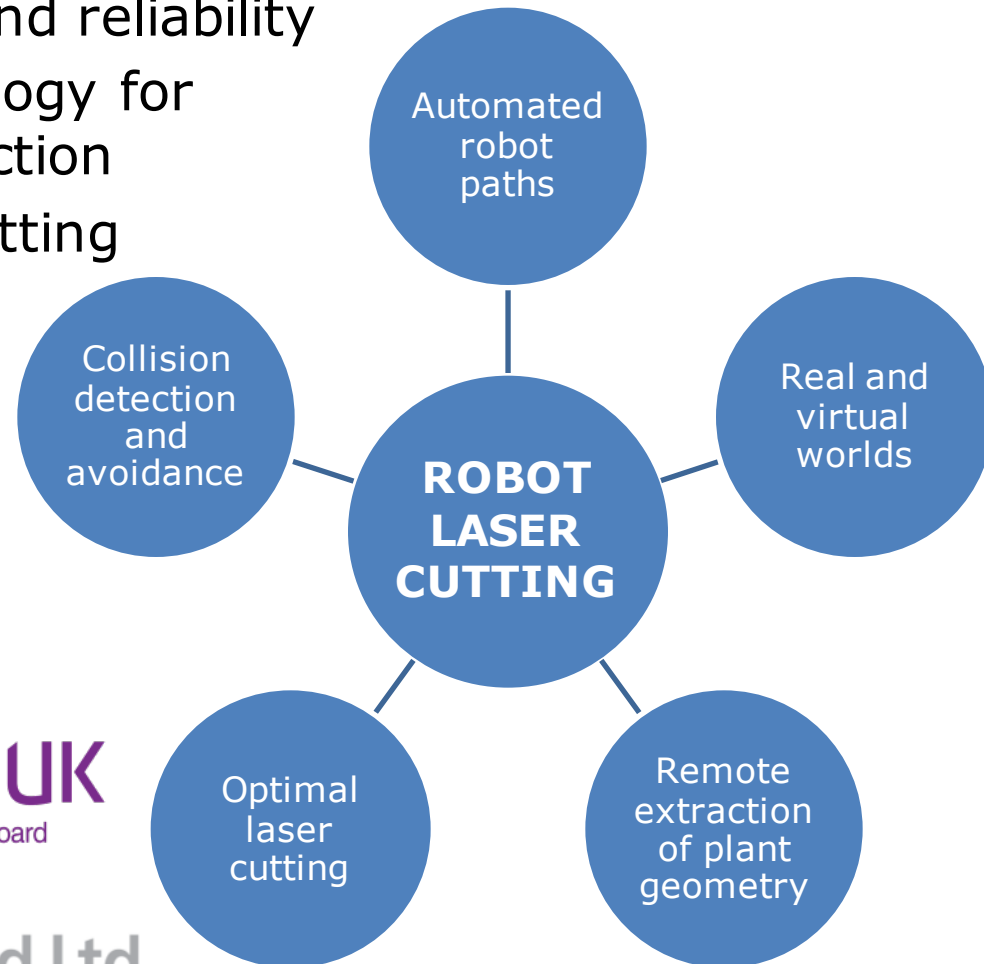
nd reliability
ogy for
ction
tting

Automated robot paths

Collision detection and avoidance

ROBOT LASER CUTTING

Real and virtual worlds

UK
oard

Optimal laser cutting

Remote extraction of plant geometry

d Ltd